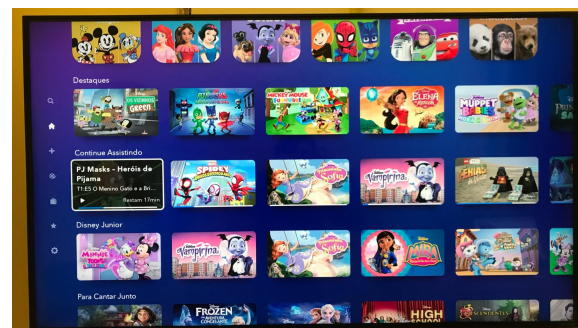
Destaques

Os Vizinhos Green

PJ Masks

Mickey Mouse

Elena de Avalor

Muppet Babies

Continue Assistindo

PJ Masks - Heróis de Pijama

T1:E5 O Menino Gato e a Bri...

Restam 17min

Spidey

Sofia

Vampirina

Vampirina

Disney Junior

Minnie

Vampirina

Sofia

Mira

Para Cantar Junto

Frozen

Frozen

High School Musical